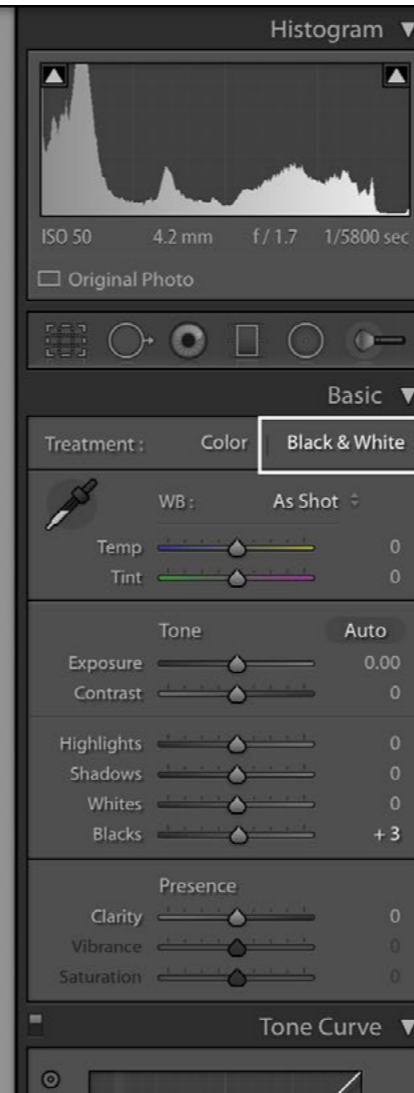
Histogram

ISO 50 4.2 mm f / 1.7 1/5800 sec

Original Photo

Basic

Treatment : Color Black & White

WB : As Shot

Temp 0
Tint 0

Tone Auto

Exposure 0.00
Contrast 0

Highlights 0
Shadows 0
Whites 0
Blacks + 3

Presence

Clarity 0
Vibrance 0
Saturation 0

Tone Curve